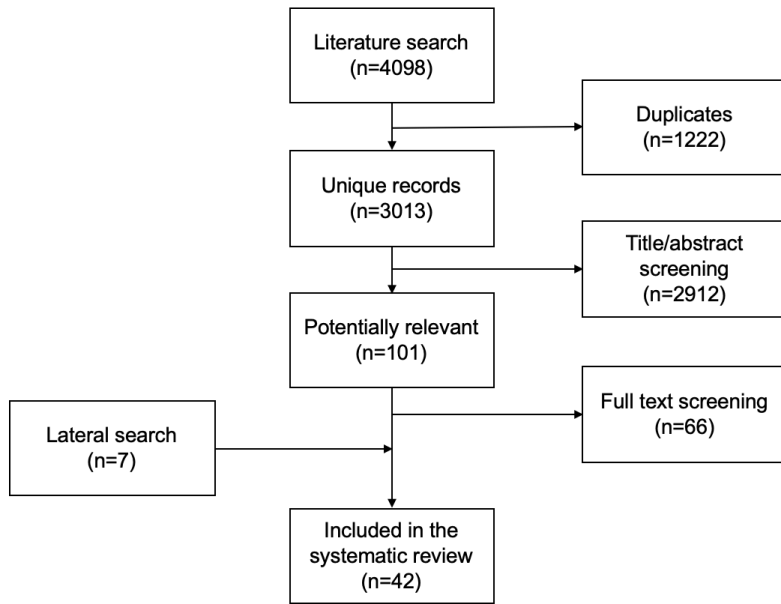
Literature search
(n=4098)

Duplicates
(n=1222)

Unique records
(n=3013)

Title/abstract screening
(n=2912)

Potentially relevant
(n=101)

Full text screening
(n=66)

Lateral search
(n=7)

Included in the systematic review
(n=42)